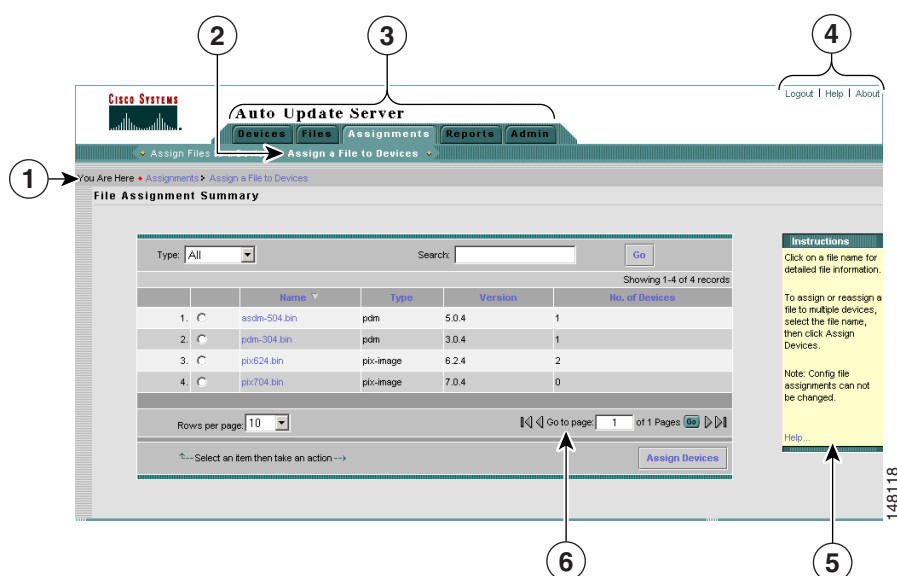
2
3
4
1
5
6

CISCO SYSTEMS

Auto Update Server

Logout | Help | About

Devices | Files | Assignments | Reports | Admin

Assign Files to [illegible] | Assign a File to Devices

You Are Here • Assignments ▸ Assign a File to Devices

File Assignment Summary

Type: All

Search:

Go

Showing 1-4 of 4 records

| | | Name | Type | Version | No. of Devices |
|---|---|---|---|---|---|
| 1. | ○ | asdm-504.bin | pdm | 5.0.4 | 1 |
| 2. | ○ | pdm-304.bin | pdm | 3.0.4 | 1 |
| 3. | ○ | pix624.bin | pix-image | 6.2.4 | 2 |
| 4. | ○ | pix704.bin | pix-image | 7.0.4 | 0 |

Rows per page: 10

Go to page: 1 of 1 Pages Go

--Select an item then take an action-->

Assign Devices

Instructions

Click on a file name for detailed file information.

To assign or reassign a file to multiple devices, select the file name, then click Assign Devices.

Note: Config file assignments can not be changed.

Help...

148118